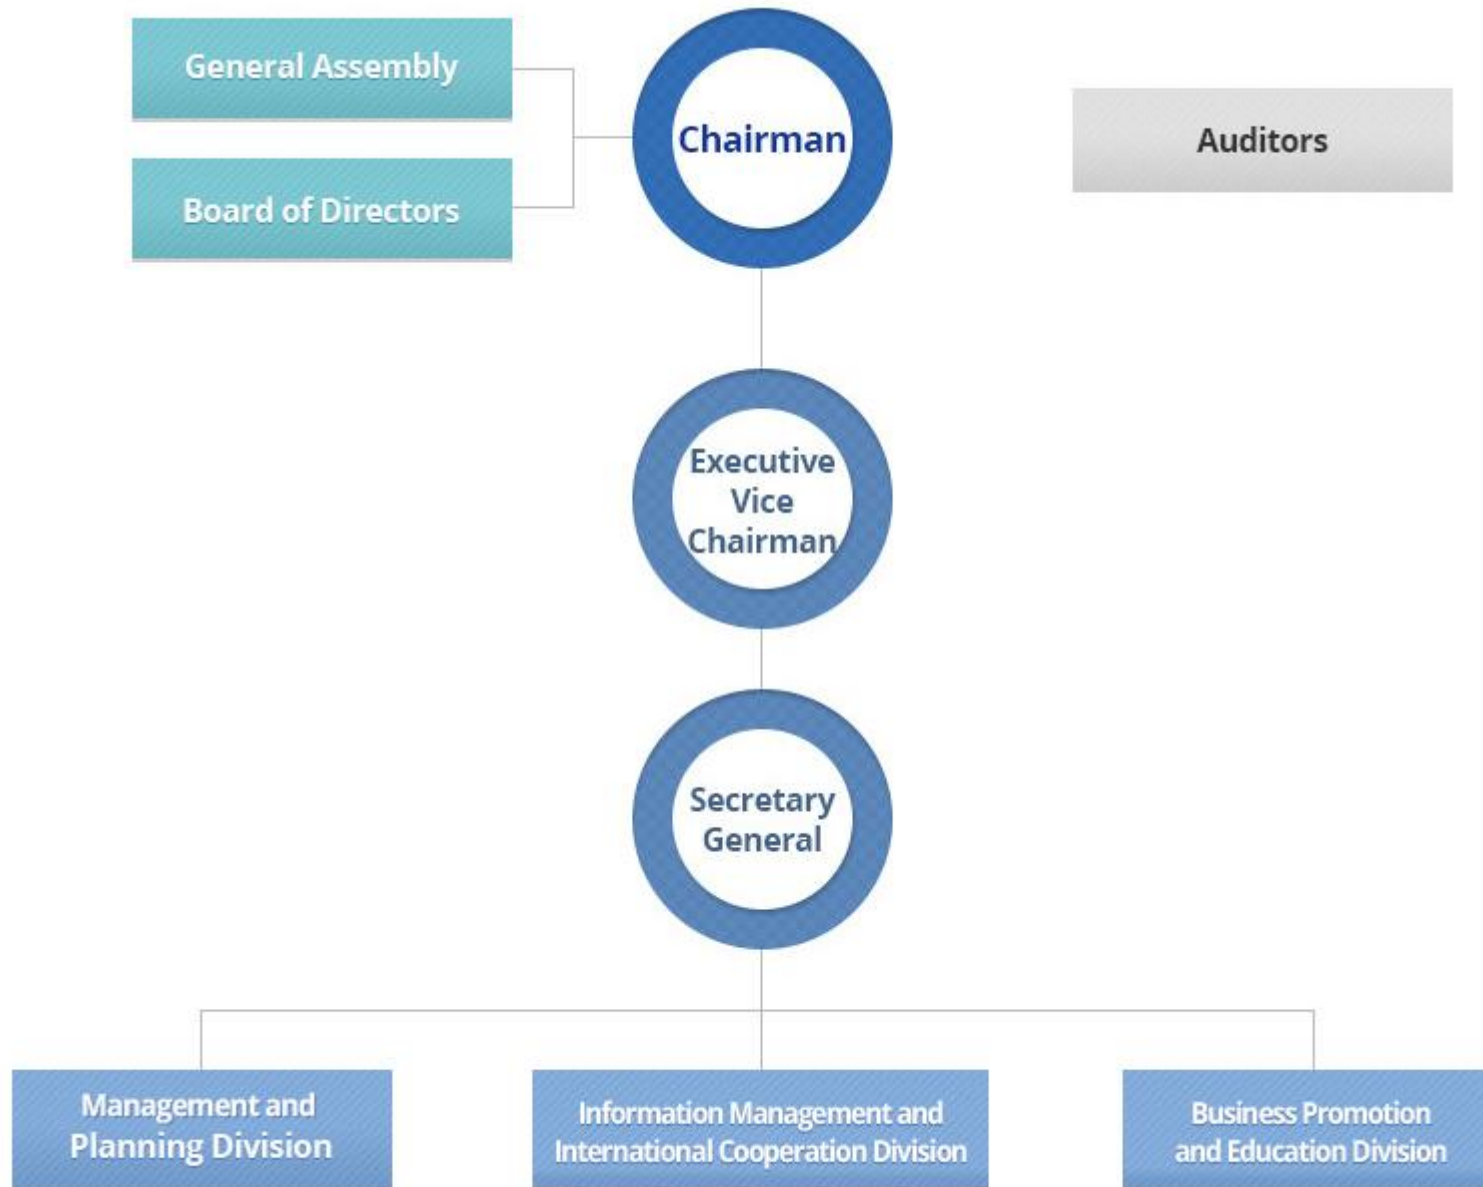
General Assembly

Board of Directors

Chairman

Auditors

Executive Vice Chairman

Secretary General

Management and Planning Division

Information Management and International Cooperation Division

Business Promotion and Education Division